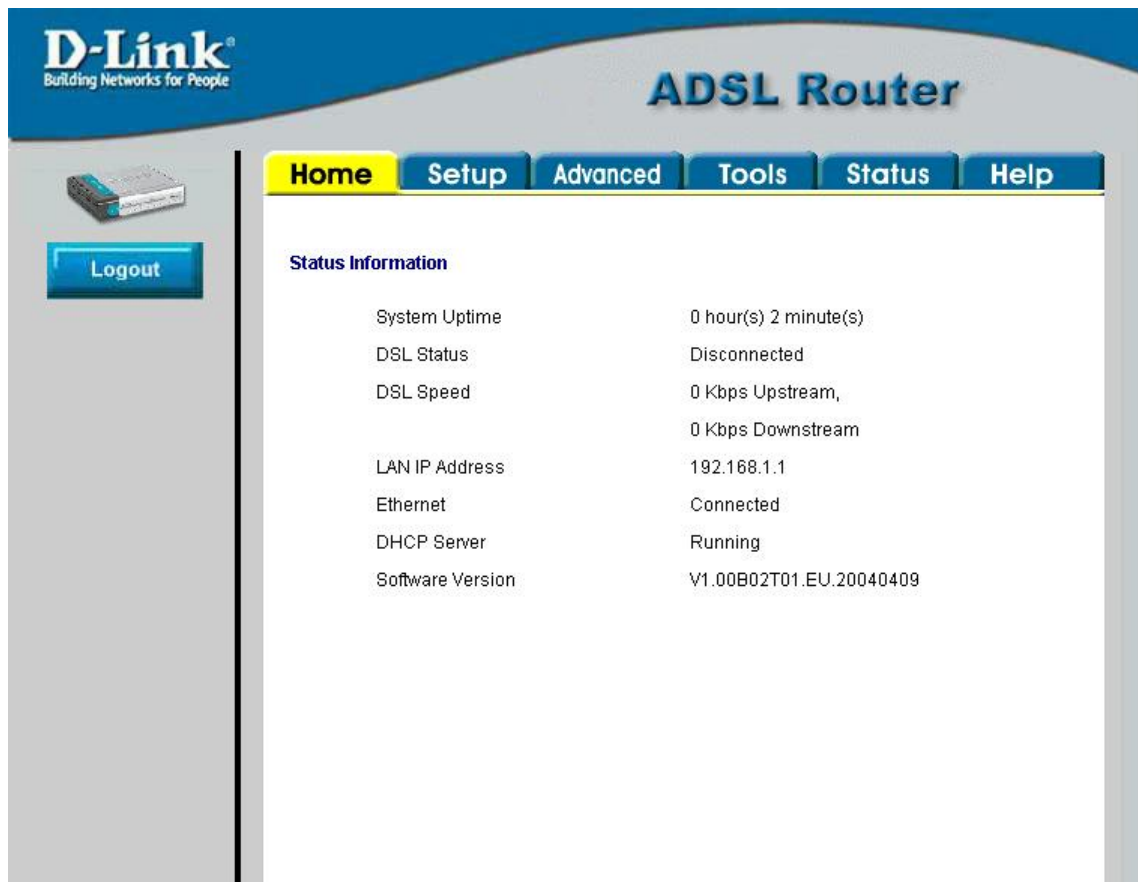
D-Link®
Building Networks for People

ADSL Router

Home Setup Advanced Tools Status Help

Logout

Status Information

| | |
|---|---|
| System Uptime | 0 hour(s) 2 minute(s) |
| DSL Status | Disconnected |
| DSL Speed | 0 Kbps Upstream, |
| | 0 Kbps Downstream |
| LAN IP Address | 192.168.1.1 |
| Ethernet | Connected |
| DHCP Server | Running |
| Software Version | V1.00B02T01.EU.20040409 |